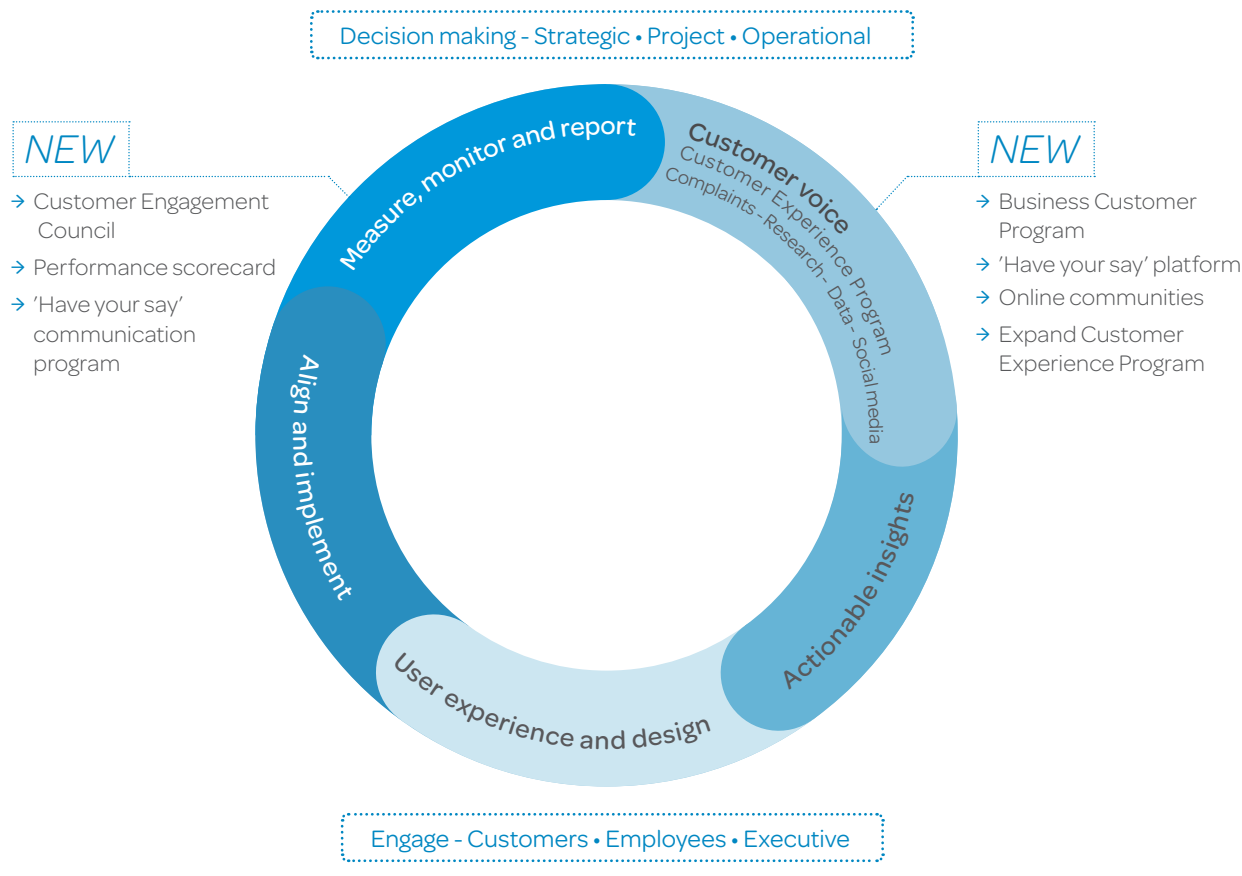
Decision making - Strategic • Project • Operational

NEW
→ Customer Engagement Council
→ Performance scorecard
→ 'Have your say' communication program

Measure, monitor and report

Customer voice
Customer Experience Program
Complaints - Research - Data - Social media

NEW
→ Business Customer Program
→ 'Have your say' platform
→ Online communities
→ Expand Customer Experience Program

Align and implement

Actionable insights

User experience and design

Engage - Customers • Employees • Executive